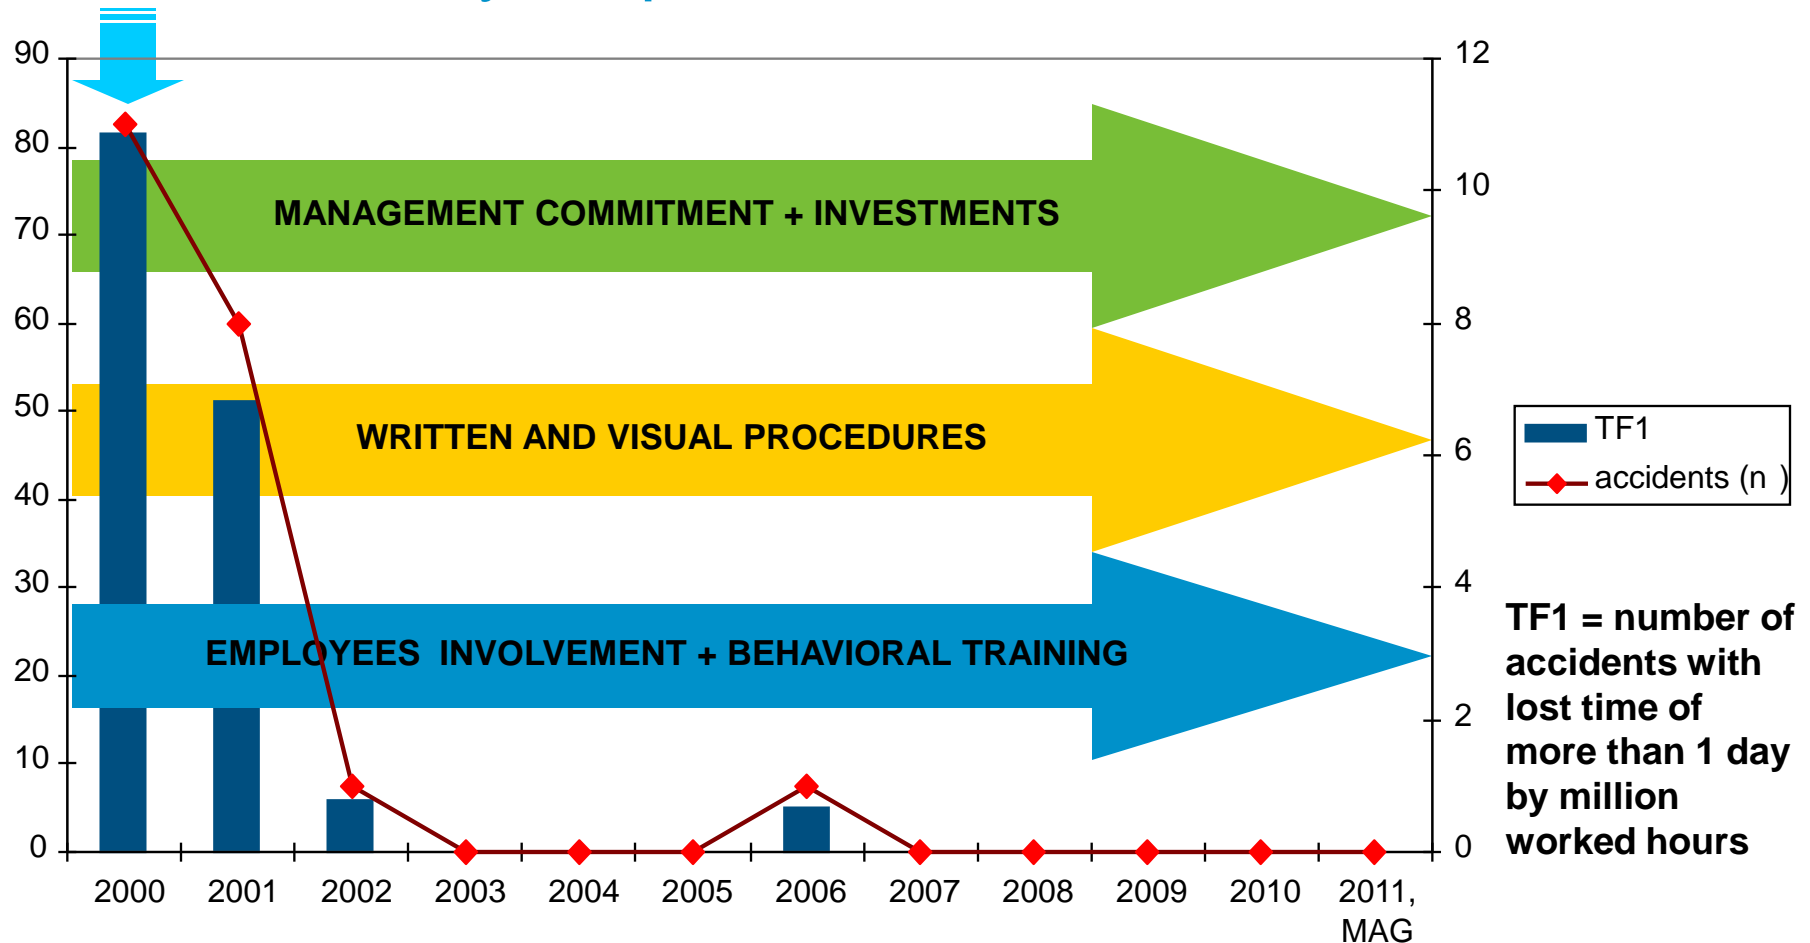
90
80
70
60
50
40
30
20
10
0

12
10
8
6
4
2
0

MANAGEMENT COMMITMENT + INVESTMENTS

WRITTEN AND VISUAL PROCEDURES

EMPLOYEES INVOLVEMENT + BEHAVIORAL TRAINING

2000
2001
2002
2003
2004
2005
2006
2007
2008
2009
2010
2011, MAG

TF1
accidents (n )

TF1 = number of accidents with lost time of more than 1 day by million worked hours